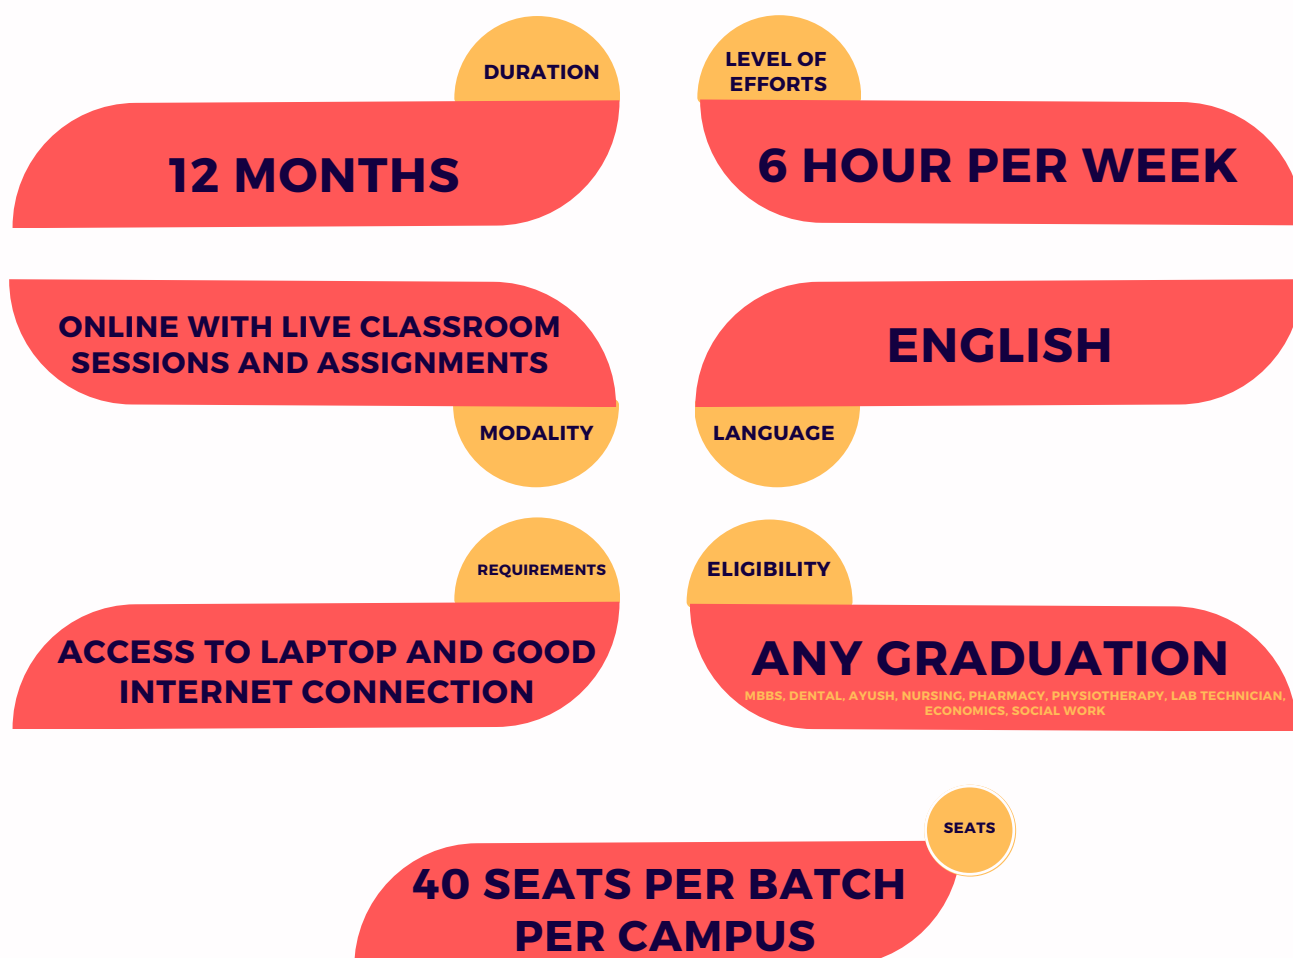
DURATION

12 MONTHS

LEVEL OF EFFORTS

6 HOUR PER WEEK

ONLINE WITH LIVE CLASSROOM SESSIONS AND ASSIGNMENTS

MODALITY

ENGLISH

LANGUAGE

REQUIREMENTS

ACCESS TO LAPTOP AND GOOD INTERNET CONNECTION

ELIGIBILITY

ANY GRADUATION

MBBS, DENTAL, AYUSH, NURSING, PHARMACY, PHYSIOTHERAPY, LAB TECHNICIAN, ECONOMICS, SOCIAL WORK

SEATS

40 SEATS PER BATCH PER CAMPUS